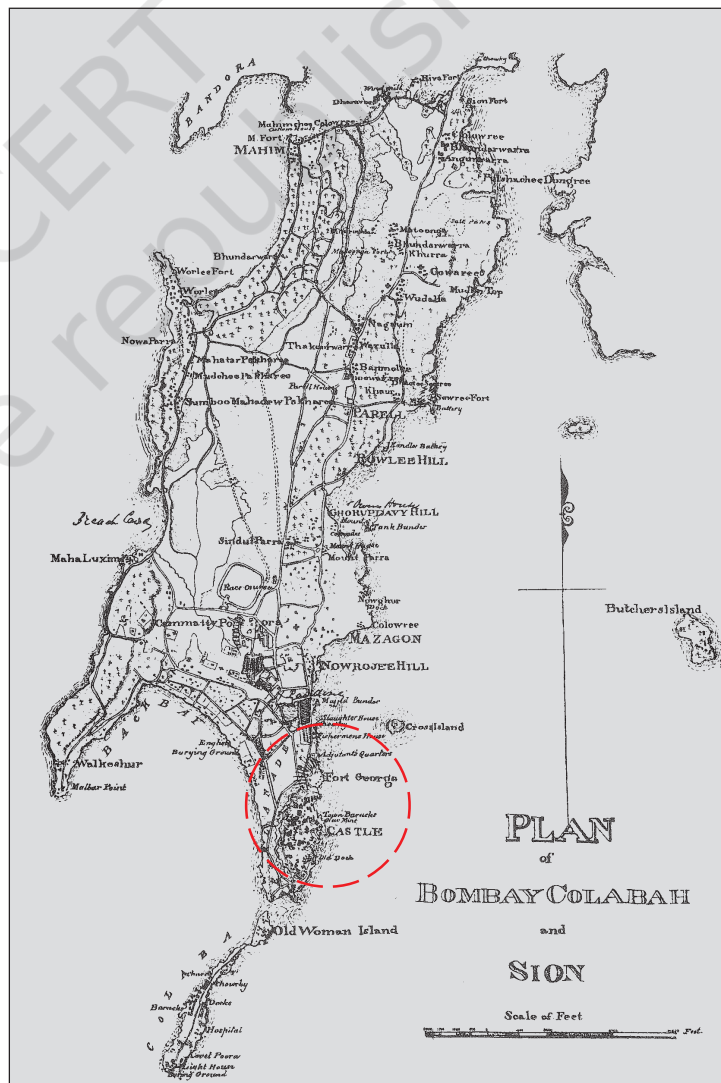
BANDORA
Riva Fort
Sion Fort
Dharavee
Mahim Causeway
M Fort
MAHIM
Chewree
Bhundarwarra
Angurwarra
Pallahachee Dungree
Matoonga
Bhundarwarra
Khurra
Bhundarwarra
Worlee Fort
Worlee
Gowaree
Wudalla
Muzagon Top
Nowa Parra
Nagpum
Thakurwarra
Mahatar Pukharee
Mudcheel Pukharee
Sumboo Mahadew Pukharee
Sewree Fort
Battery
PARELL
ROWLEE HILL
Bread Case
GHORUPDAVY HILL
Tank Bunder
Sindul Parra
Moung Parra
Maha Luxmi
Race Course
Colowree
Cammatty Poora
MAZAGON
Butchers Island
NOWROJEE HILL
Masjid Bunder
Slaughter House
Fishermens House
Cross Island
BACK BAY
English Burying Ground
Walkeshur
Malbar Point
Fort George
Town Barracks
CASTLE
Old Dock
PLAN
of
BOMBAY COLABAH
and
SION
Old Woman Island
COLABA
Docks
Hospital
Light House
Burying Ground
Scale of Feet
Feet